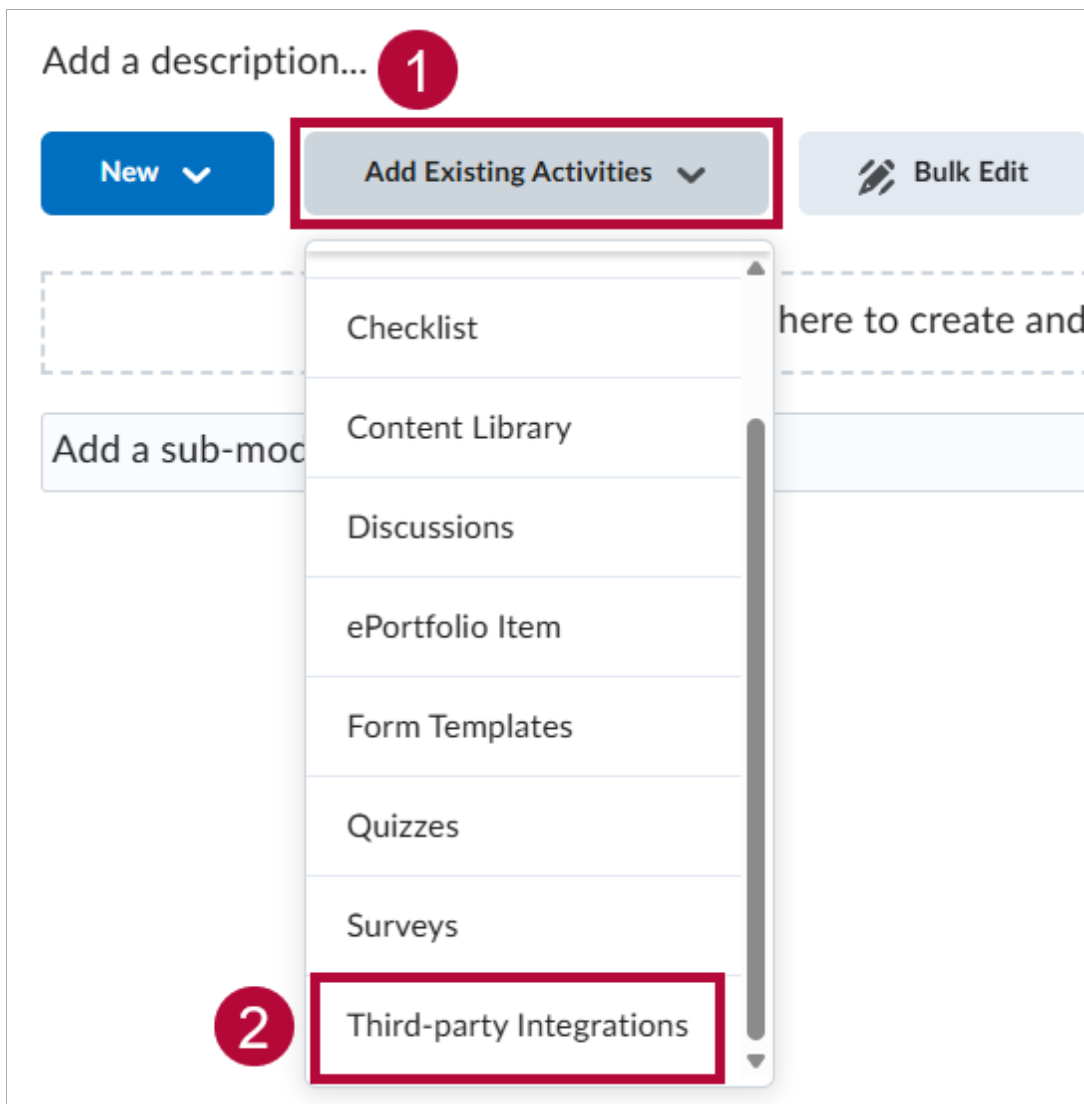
Add a description...
1

New

Add Existing Activities

Bulk Edit

here to create and

Add a sub-moc

Checklist

Content Library

Discussions

ePortfolio Item

Form Templates

Quizzes

Surveys

2

Third-party Integrations